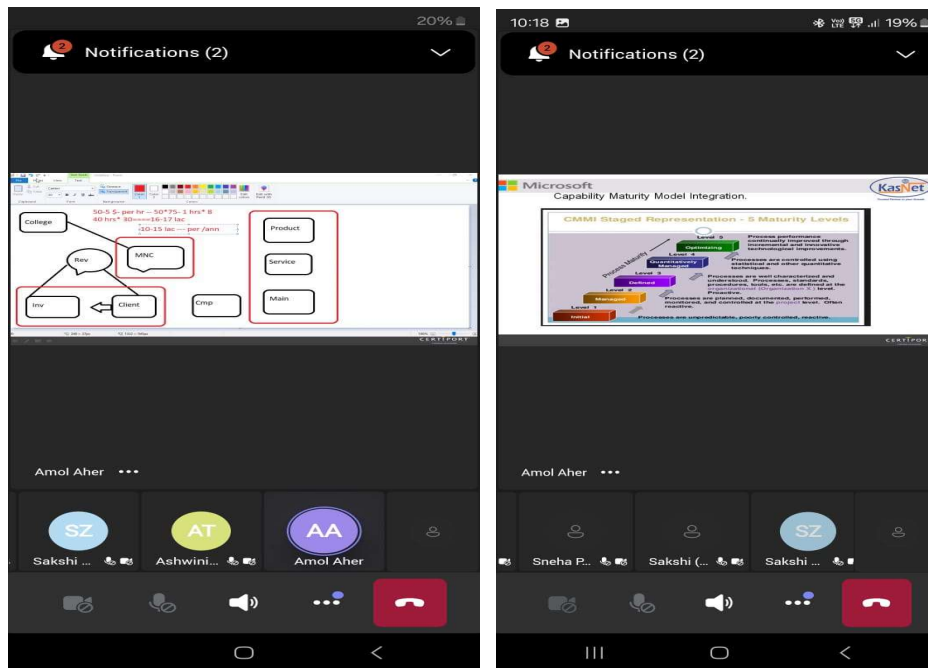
20%

2 Notifications (2)

50-5 $- per hr – 50*75- 1 hrs* 8
80 hrs* 30=====16-17 lac
10-15 lac --- per /ann

College

MNC

Rev

Inv

Client

Cmp

Product

Service

Main

CERTIPORT

Amol Aher •••

SZ Sakshi ...

AT Ashwini...

AA Amol Aher

10:18

19%

2 Notifications (2)

Microsoft
Capability Maturity Model Integration.

KasNet

CMMI Staged Representation - 5 Maturity Levels

Process Maturity

Level 5 Optimizing — Process performance continually improved through incremental and innovative technological improvements.

Level 4 Quantitatively Managed — Processes are controlled using statistical and other quantitative techniques.

Level 3 Defined — Processes are well characterized and understood. Processes, standards, procedures, tools, etc. are defined at the organizational (Organization X) level. Proactive.

Level 2 Managed — Processes are planned, documented, performed, monitored, and controlled at the project level. Often reactive.

Level 1 Initial — Processes are unpredictable, poorly controlled, reactive.

CERTIPORT

Amol Aher •••

Sneha P...

Sakshi (...

SZ Sakshi ...